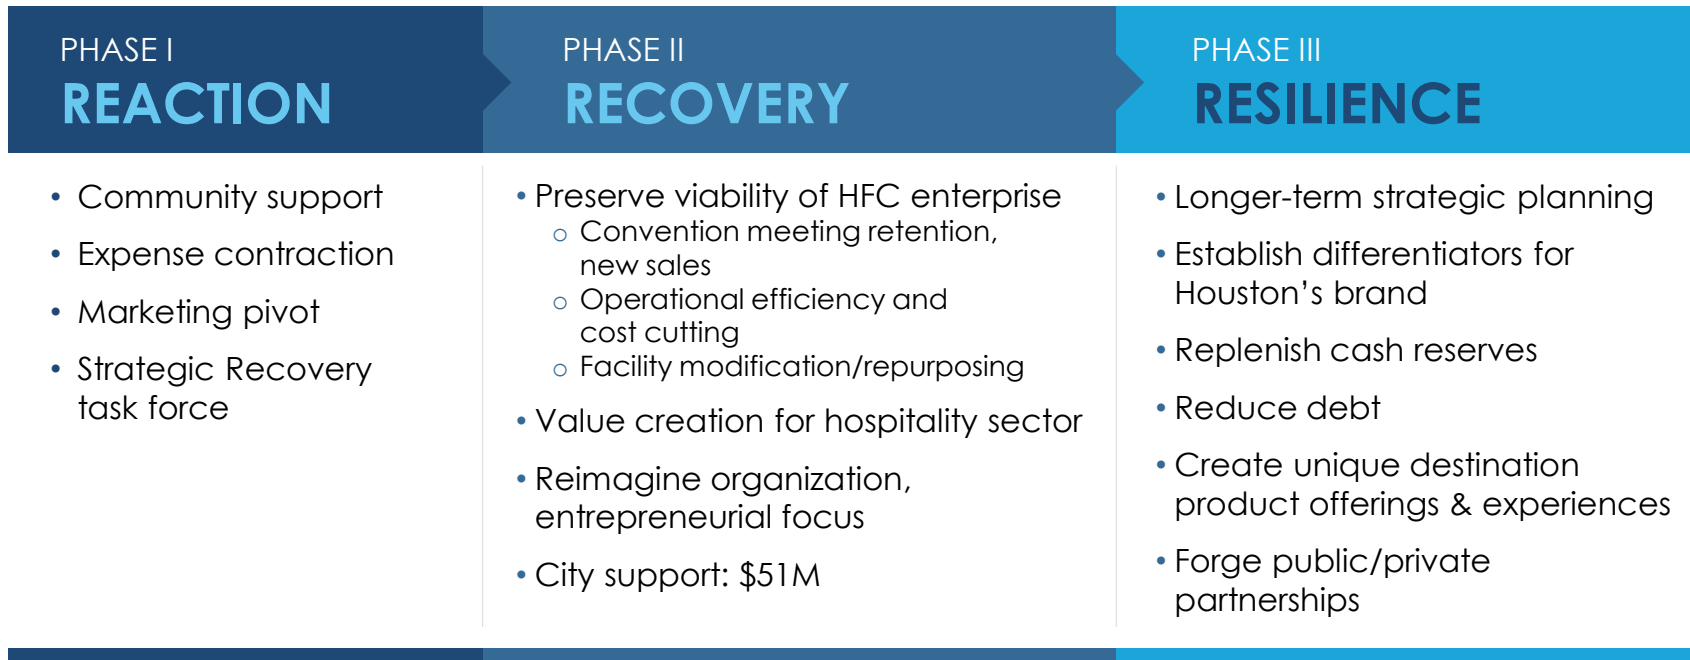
PHASE I
REACTION

- Community support
- Expense contraction
- Marketing pivot
- Strategic Recovery task force

PHASE II
RECOVERY

- Preserve viability of HFC enterprise
  - Convention meeting retention, new sales
  - Operational efficiency and cost cutting
  - Facility modification/repurposing
- Value creation for hospitality sector
- Reimagine organization, entrepreneurial focus
- City support: \$51M

PHASE III
RESILIENCE

- Longer-term strategic planning
- Establish differentiators for Houston’s brand
- Replenish cash reserves
- Reduce debt
- Create unique destination product offerings & experiences
- Forge public/private partnerships